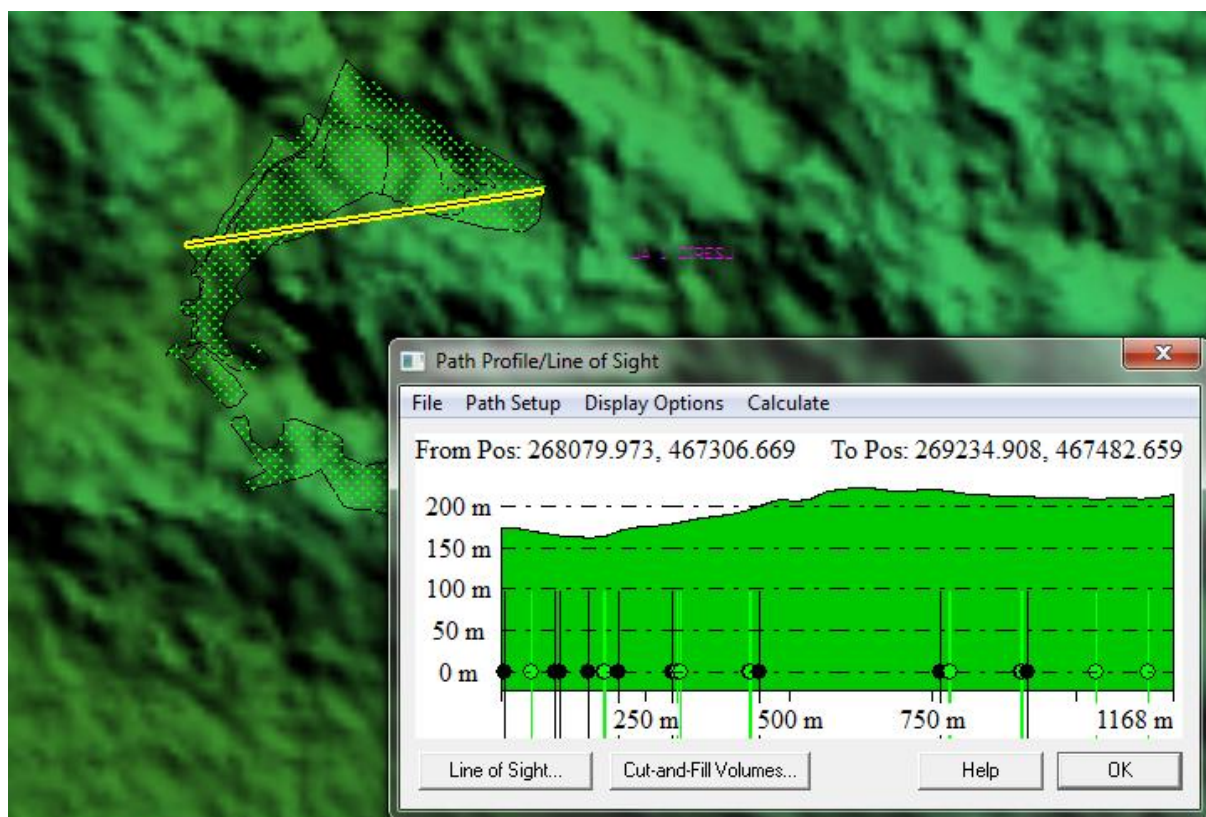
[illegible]

Path Profile/Line of Sight

File Path Setup Display Options Calculate

From Pos: 268079.973, 467306.669 To Pos: 269234.908, 467482.659

200 m
150 m
100 m
50 m
0 m

250 m 500 m 750 m 1168 m

Line of Sight... Cut-and-Fill Volumes... Help OK